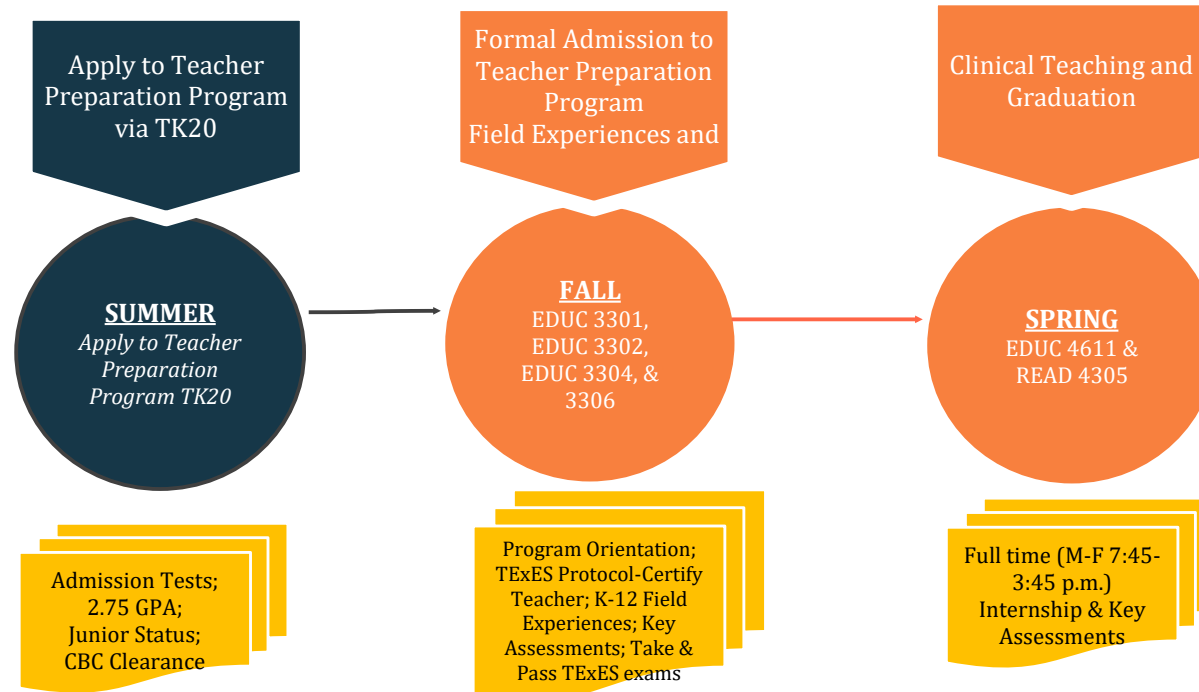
Apply to Teacher Preparation Program via TK20

Formal Admission to Teacher Preparation Program Field Experiences and

Clinical Teaching and Graduation

SUMMER
Apply to Teacher Preparation Program TK20

FALL
EDUC 3301, EDUC 3302, EDUC 3304, & 3306

SPRING
EDUC 4611 & READ 4305

Admission Tests; 2.75 GPA; Junior Status; CBC Clearance

Program Orientation; TExES Protocol-Certify Teacher; K-12 Field Experiences; Key Assessments; Take & Pass TExES exams

Full time (M-F 7:45-3:45 p.m.) Internship & Key Assessments